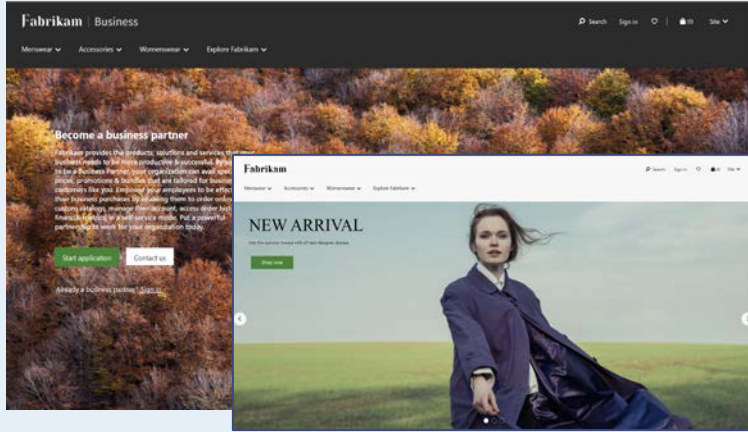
Fabrikam | Business

Search Sign in (0) Site

Menswear Accessories Womenswear Explore Fabrikam

Become a business partner

Fabrikam provides the products, solutions and services that your business needs to be more productive & successful. By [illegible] to be a Business Partner, your organization can avail spe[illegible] prices, promotions & bundles that are tailored for busine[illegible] customers like you. Empower your employees to be effec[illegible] their business purchases by enabling them to order onlin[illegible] custom catalogs, manage their account, access order his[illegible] financial ledgers in a self-service mode. Put a powerful partnership to work for your organization today.

Start application Contact us

Already a business partner? Sign in

Fabrikam

Search Sign in (0) Site

Menswear Accessories Womenswear Explore Fabrikam

NEW ARRIVAL

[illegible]

Shop now